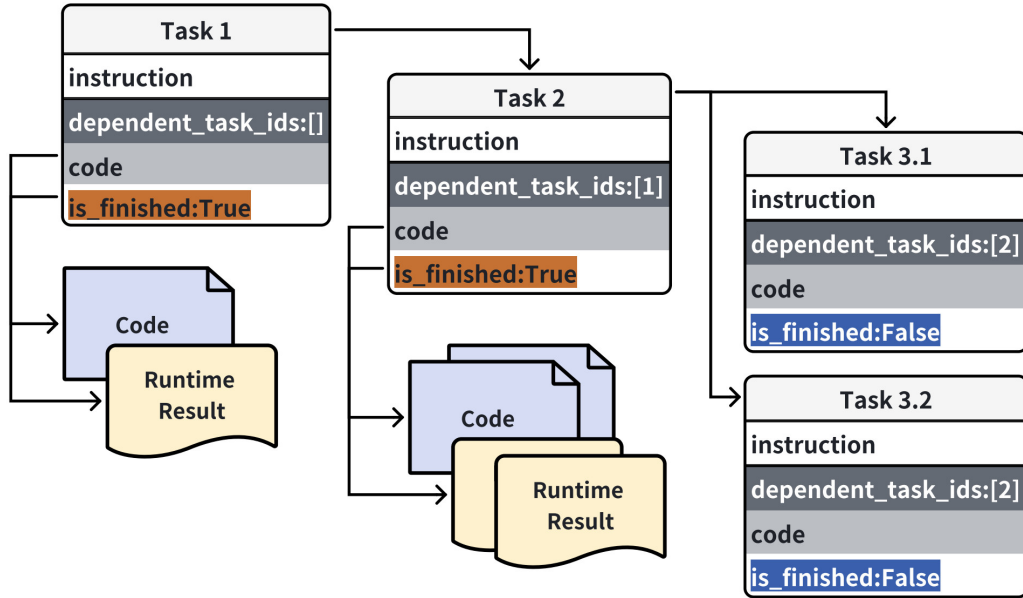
Task 1
instruction
dependent_task_ids:[]
code
is_finished:True

Code
Runtime Result

Task 2
instruction
dependent_task_ids:[1]
code
is_finished:True

Code
Runtime Result

Task 3.1
instruction
dependent_task_ids:[2]
code
is_finished:False

Task 3.2
instruction
dependent_task_ids:[2]
code
is_finished:False